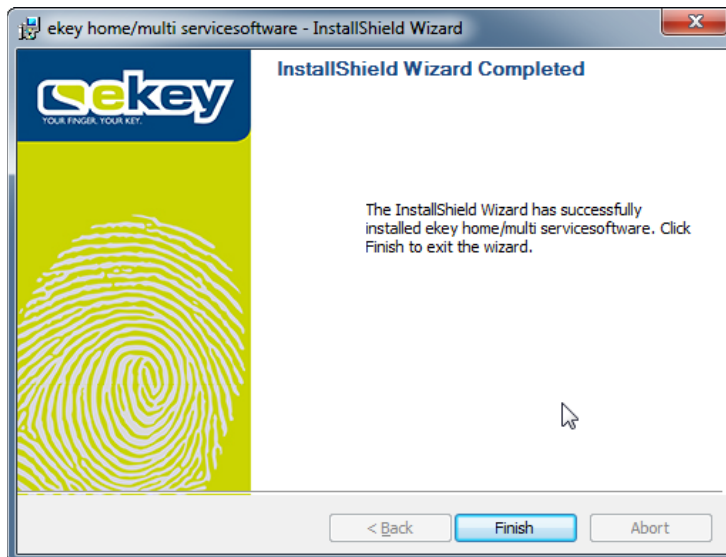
ekey home/multi servicesoftware - InstallShield Wizard

ekey
YOUR FINGER. YOUR KEY.

InstallShield Wizard Completed

The InstallShield Wizard has successfully installed ekey home/multi servicesoftware. Click Finish to exit the wizard.

< Back
Finish
Abort